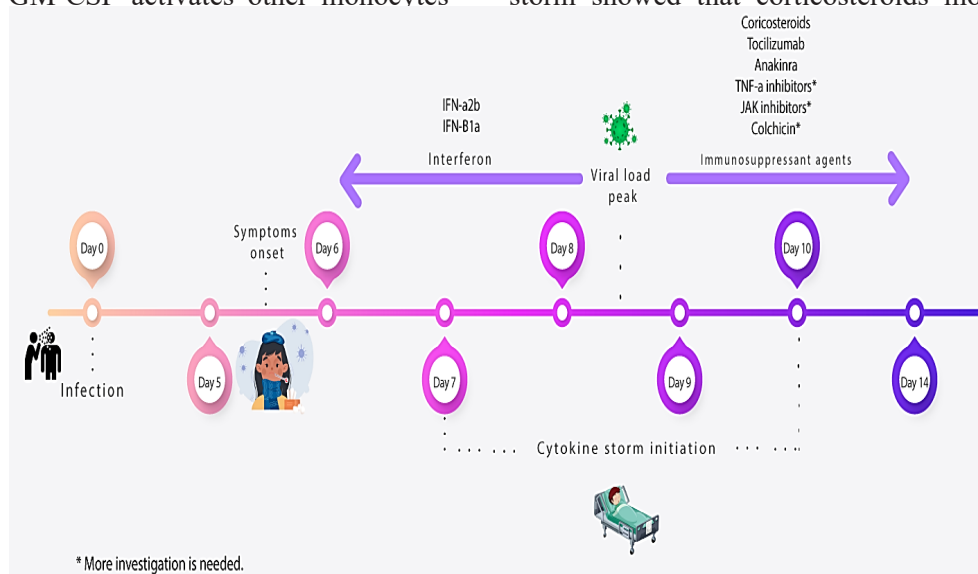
GM-CSF activates other monocytes storm showed that corticosteroids ma

Coricosteroids
Tocilizumab
Anakinra
TNF-a inhibitors*
JAK inhibitors*
Colchicin*

IFN-a2b
IFN-B1a

Interferon

Viral load peak

Immunosuppressant agents

Day 0

Symptoms onset

Day 6

Day 8

Day 10

Day 5

Day 7

Day 9

Day 14

Infection

Cytokine storm initiation

* More investigation is needed.